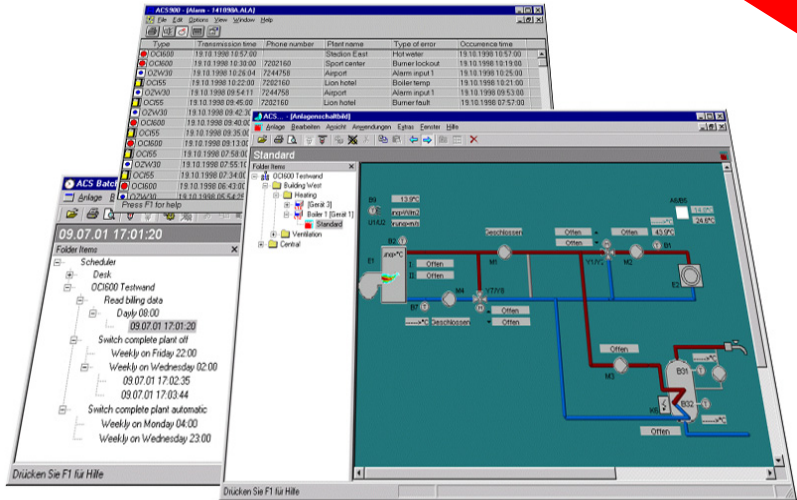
ACS800 - [Alarm - 141099A.ALA]
File Edit Options View Window Help

| Type | Transmission time | Phone number | Plant name | Type of error | Occurence time |
|---|---|---|---|---|---|
| OCI600 | 19.10.1998 10:57:00 | | Stadion East | Hot water | 19.10.1998 10:57:00 |
| OCI600 | 19.10.1998 10:30:00 | 7202160 | Sport center | Burner lockout | 19.10.1998 10:19:00 |
| OZW30 | 19.10.1998 10:26:04 | 7244758 | Airport | Alarm input 1 | 19.10.1998 10:25:00 |
| OCI55 | 19.10.1998 10:22:00 | 7202160 | Lion hotel | Boiler temp | 19.10.1998 10:21:00 |
| OZW30 | 19.10.1998 09:54:11 | 7244758 | Airport | Alarm input 1 | 19.10.1998 09:53:00 |
| OCI55 | 19.10.1998 09:45:00 | 7202160 | Lion hotel | Burner fault | 19.10.1998 07:57:00 |
| OZW30 | 19.10.1998 09:42:30 | | | | |
| OCI600 | 19.10.1998 09:00 | | | | |
| OCI55 | 19.10.1998 | | | | |
| OCI600 | 19.10.1998 09:13:00 | | | | |
| OCI55 | 19.10.1998 07:58:00 | | | | |
| OZW30 | 19.10.1998 07:55:10 | | | | |
| OCI55 | 19.10.1998 07:34:00 | | | | |
| OCI600 | 19.10.1998 06:43:00 | | | | |
| OCI55 | 19.10.1998 05:54:35 | | | | |

ACS Batc
Anlage Bea
Press F1 for help
09.07.01 17:01:20
Folder Items
Scheduler
Desk
OCI600 Testwand
Read billing data
Daily 08:00
09.07.01 17:01:20
Switch complete plant off
Weekly on Friday 22:00
Weekly on Wednesday 02:00
09.07.01 17:02:35
09.07.01 17:03:44
Switch complete plant automatic
Weekly on Monday 04:00
Weekly on Wednesday 23:00
Drücken Sie F1 für Hilfe

ACS... - [Anlagenschaltbild]
Anlage Bearbeiten Ansicht Anwendungen Extras Fenster Hilfe
Standard
Folder Items
OCI600 Testwand
Building West
Heating
[Gerät 3]
Boiler 1 [Gerät 1]
Standard
Ventilation
Central

B9 13.9°C
U1/U2
E1
B7
B2
M1
M4
Y1/Y5
Y1/Y2
M2
B1
A6/B5
14.8°C
24.6°C
43.0°C
E2
M3
B31
B32
K6
Geschlossen
Offen
Drücken Sie F1 für Hilfe